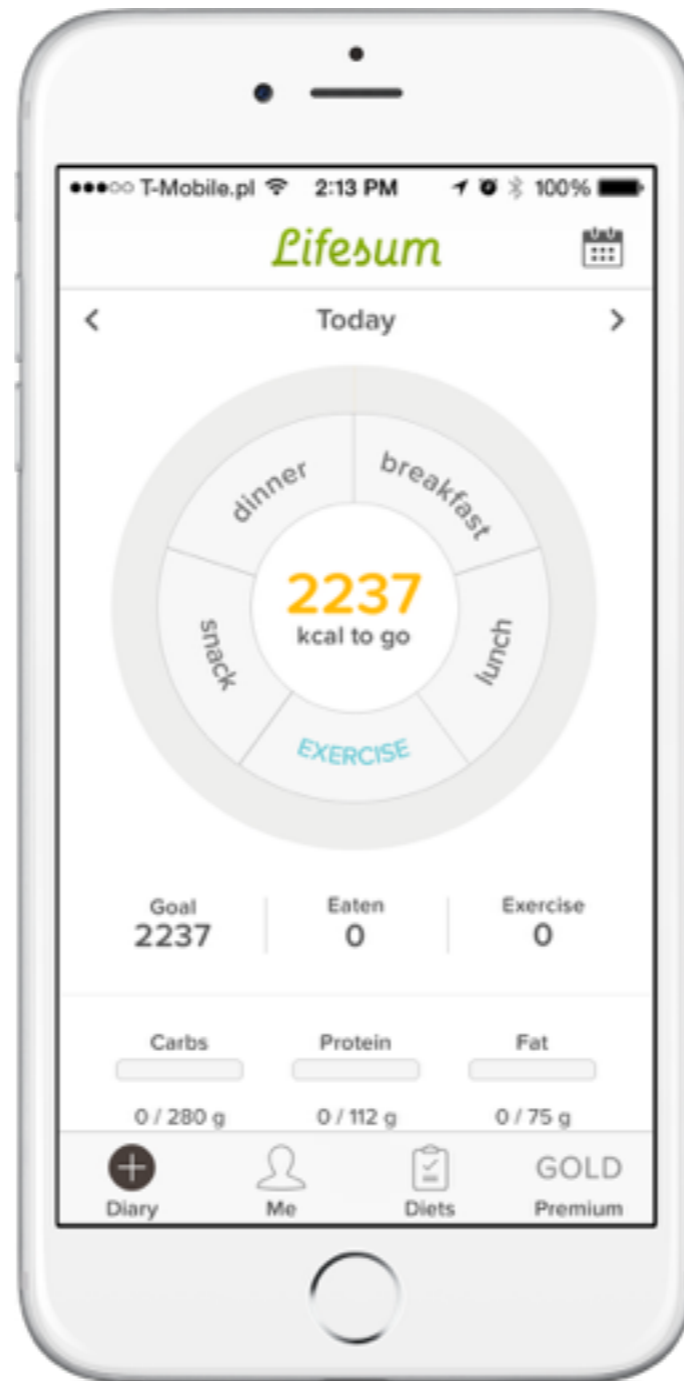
●●●○○ T-Mobile.pl 2:13 PM 100%

Lifesum

< Today >

dinner
breakfast
2237
kcal to go
snack
lunch
EXERCISE

Goal
2237

Eaten
0

Exercise
0

Carbs
0 / 280 g

Protein
0 / 112 g

Fat
0 / 75 g

Diary
Me
Diets
GOLD
Premium